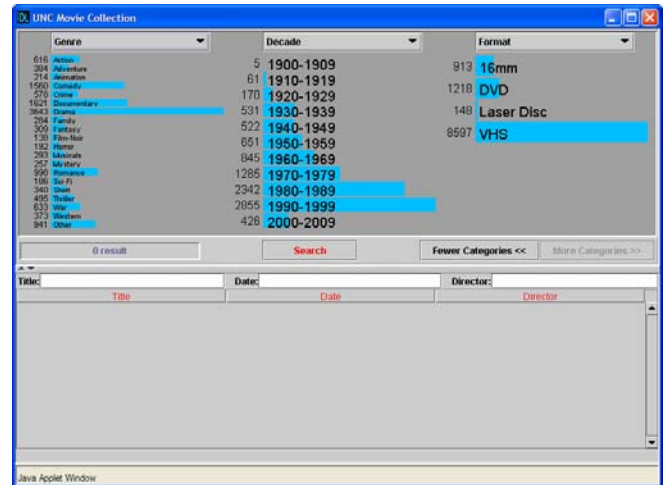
UNC Movie Collection

Genre
616 Action
384 Adventure
214 Animation
1560 Comedy
570 Crime
1621 Documentary
3843 Drama
264 Family
309 Fantasy
138 Film-Noir
192 Horror
293 Musicals
257 Mystery
990 Romance
106 Sci-Fi
340 Short
495 Thriller
633 War
373 Western
941 Other

Decade
5 1900-1909
61 1910-1919
170 1920-1929
531 1930-1939
522 1940-1949
651 1950-1959
845 1960-1969
1285 1970-1979
2342 1980-1989
2855 1990-1999
426 2000-2009

Format
913 16mm
1218 DVD
148 Laser Disc
8597 VHS

0 result
Search
Fewer Categories <<
More Categories >>

Title:
Date:
Director:

| Title | Date | Director |
|---|---|---|

Java Applet Window